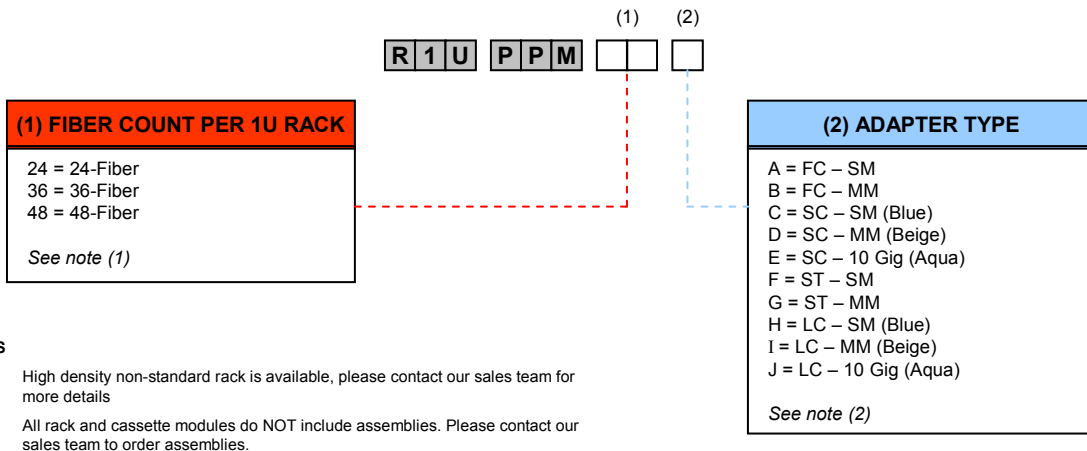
(1) (2)

R 1 U P P M

(1) FIBER COUNT PER 1U RACK

24 = 24-Fiber
36 = 36-Fiber
48 = 48-Fiber

See note (1)

(2) ADAPTER TYPE

A = FC – SM
B = FC – MM
C = SC – SM (Blue)
D = SC – MM (Beige)
E = SC – 10 Gig (Aqua)
F = ST – SM
G = ST – MM
H = LC – SM (Blue)
I = LC – MM (Beige)
J = LC – 10 Gig (Aqua)

See note (2)

s

High density non-standard rack is available, please contact our sales team for more details

All rack and cassette modules do NOT include assemblies. Please contact our sales team to order assemblies.